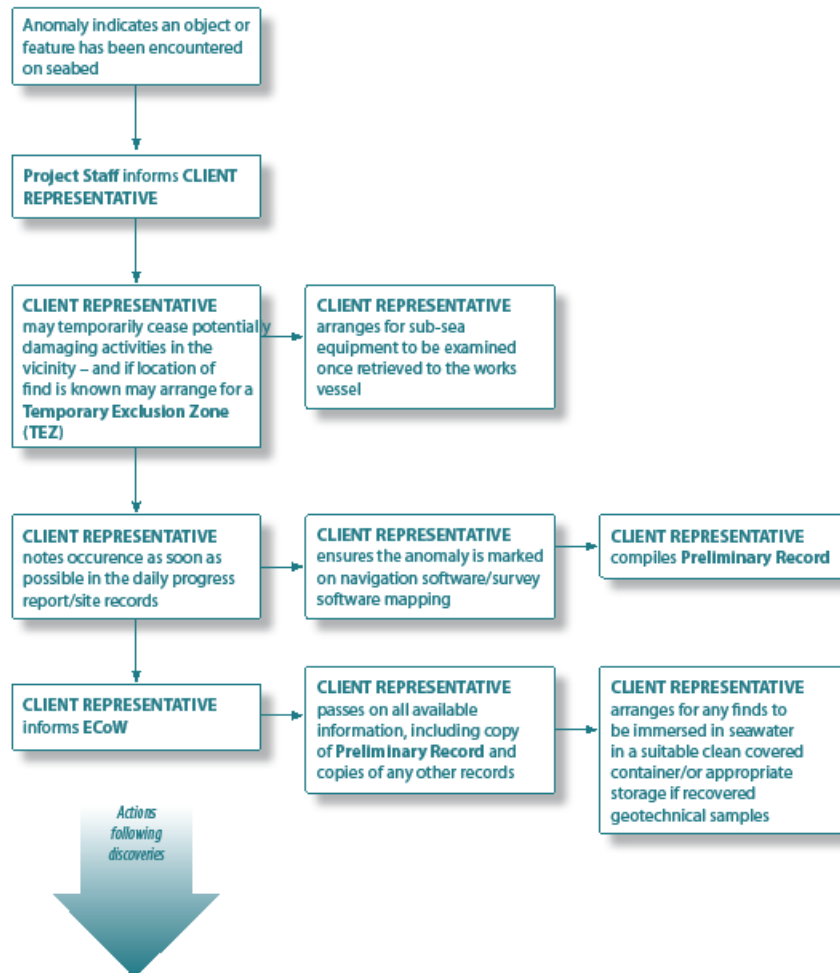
Anomaly indicates an object or feature has been encountered on seabed

Project Staff informs CLIENT REPRESENTATIVE

CLIENT REPRESENTATIVE may temporarily cease potentially damaging activities in the vicinity – and if location of find is known may arrange for a Temporary Exclusion Zone (TEZ)

CLIENT REPRESENTATIVE arranges for sub-sea equipment to be examined once retrieved to the works vessel

CLIENT REPRESENTATIVE notes occurence as soon as possible in the daily progress report/site records

CLIENT REPRESENTATIVE ensures the anomaly is marked on navigation software/survey software mapping

CLIENT REPRESENTATIVE compiles Preliminary Record

CLIENT REPRESENTATIVE informs ECoW

CLIENT REPRESENTATIVE passes on all available information, including copy of Preliminary Record and copies of any other records

CLIENT REPRESENTATIVE arranges for any finds to be immersed in seawater in a suitable clean covered container/or appropriate storage if recovered geotechnical samples

Actions following discoveries